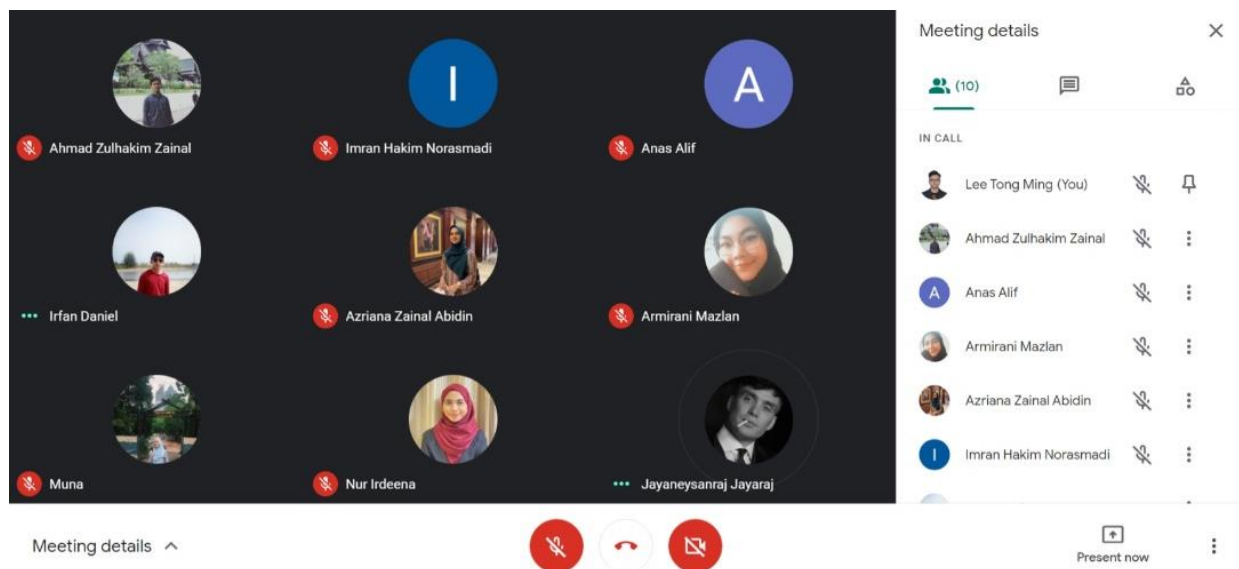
I

A

Ahmad Zulhakim Zainal

Imran Hakim Norasmadi

Anas Alif

Irfan Daniel

Azriana Zainal Abidin

Armirani Mazlan

Muna

Nur Irdeena

Jayaneysanraj Jayaraj

Meeting details

(10)

IN CALL

Lee Tong Ming (You)

Ahmad Zulhakim Zainal

A

Anas Alif

Armirani Mazlan

Azriana Zainal Abidin

I

Imran Hakim Norasmadi

Meeting details

Present now